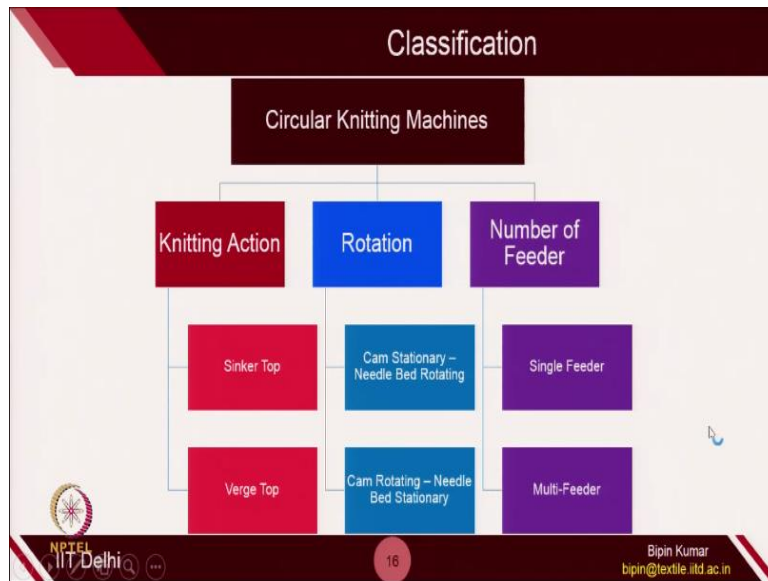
Classification

Circular Knitting Machines

Knitting Action

Rotation

Number of Feeder

Sinker Top

Verge Top

Cam Stationary – Needle Bed Rotating

Cam Rotating – Needle Bed Stationary

Single Feeder

Multi-Feeder

NPTEL

IIT Delhi

16

Bipin Kumar
bipin@textile.iitd.ac.in